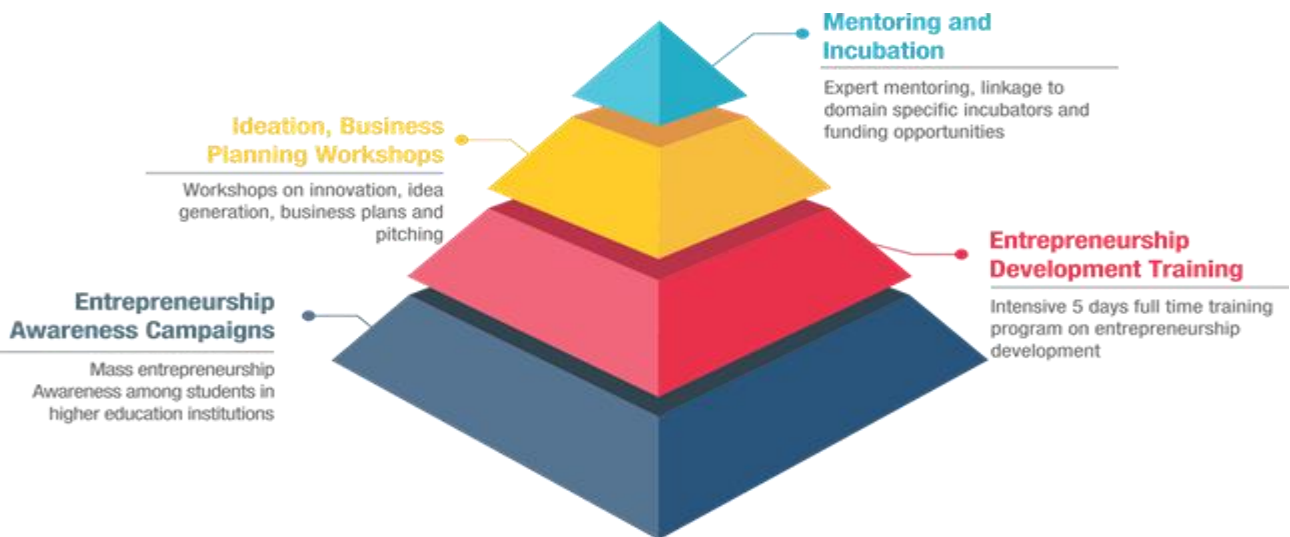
Mentoring and Incubation

Expert mentoring, linkage to domain specific incubators and funding opportunities

Ideation, Business Planning Workshops

Workshops on innovation, idea generation, business plans and pitching

Entrepreneurship Development Training

Intensive 5 days full time training program on entrepreneurship development

Entrepreneurship Awareness Campaigns

Mass entrepreneurship Awareness among students in higher education institutions